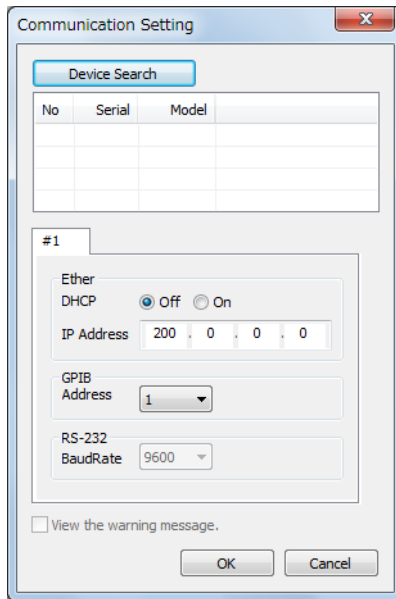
Communication Setting

Device Search

| No | Serial | Model |
|---|---|---|
| | | |

#1

Ether
DHCP Off On
IP Address 200 . 0 . 0 . 0

GPIB
Address 1

RS-232
BaudRate 9600

View the warning message.

OK Cancel